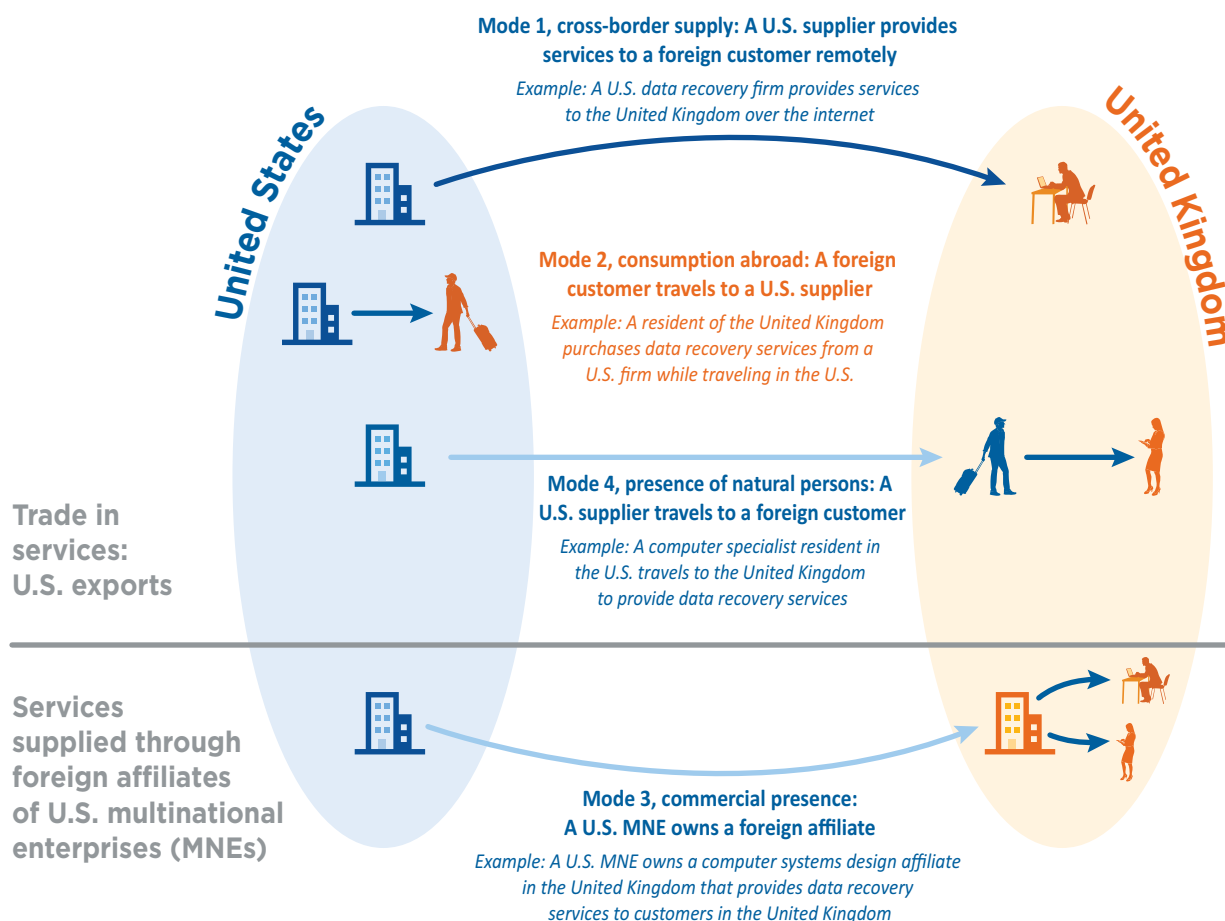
United States

United Kingdom

Mode 1, cross-border supply: A U.S. supplier provides services to a foreign customer remotely

Example: A U.S. data recovery firm provides services to the United Kingdom over the internet

Mode 2, consumption abroad: A foreign customer travels to a U.S. supplier

Example: A resident of the United Kingdom purchases data recovery services from a U.S. firm while traveling in the U.S.

Mode 4, presence of natural persons: A U.S. supplier travels to a foreign customer

Example: A computer specialist resident in the U.S. travels to the United Kingdom to provide data recovery services

Trade in services: U.S. exports

Services supplied through foreign affiliates of U.S. multinational enterprises (MNEs)

Mode 3, commercial presence: A U.S. MNE owns a foreign affiliate

Example: A U.S. MNE owns a computer systems design affiliate in the United Kingdom that provides data recovery services to customers in the United Kingdom